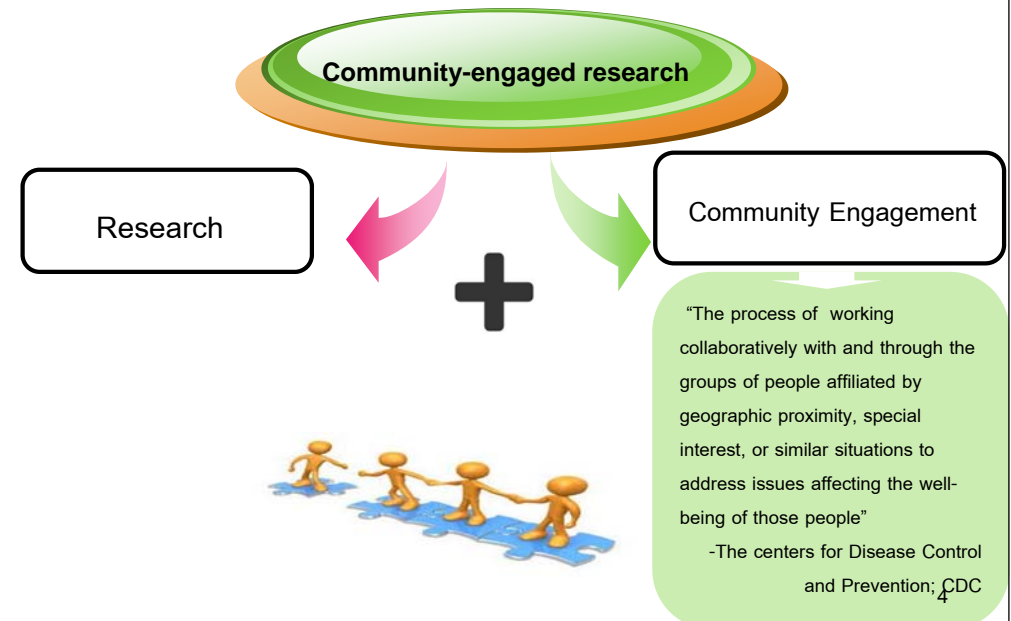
Community-engaged research

Research

Community Engagement

"The process of working collaboratively with and through the groups of people affiliated by geographic proximity, special interest, or similar situations to address issues affecting the well-being of those people"

-The centers for Disease Control and Prevention; CDC

4